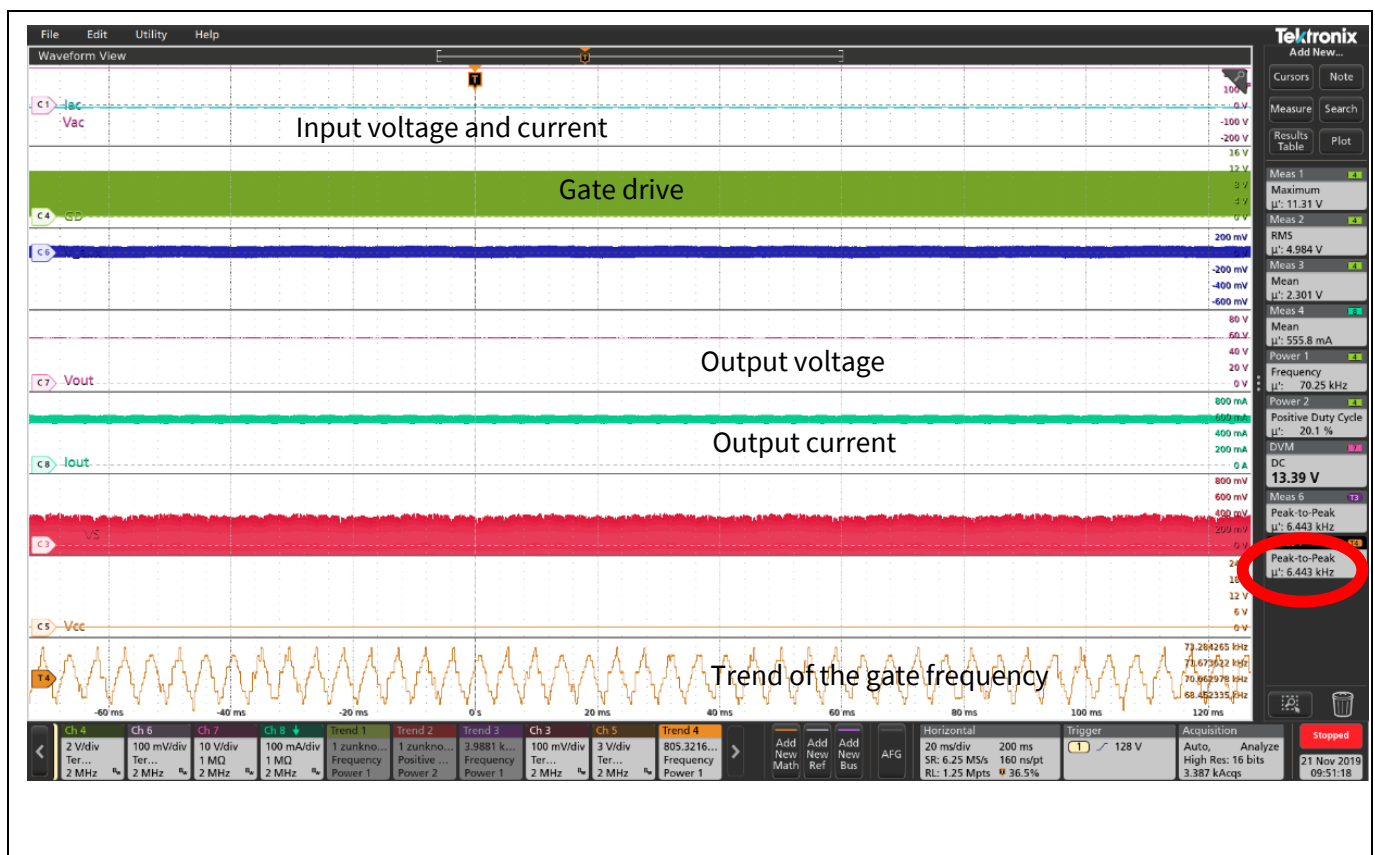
File Edit Utility Help

Waveform View

Tektronix
Add New...

Cursors Note
Measure Search
Results Table Plot

C1 Iac
Vac
Input voltage and current
100
0 V
-100 V
-200 V
16 V
12 V
8 V
4 V
0 V
Gate drive
C4 GD
200 mV
C6
-200 mV
-400 mV
-600 mV
80 V
60 V
40 V
20 V
0 V
Output voltage
C7 Vout
800 mA
600 mA
400 mA
200 mA
0 A
Output current
C8 Iout
800 mV
600 mV
400 mV
200 mV
0 V
C3 VS
24
18
12 V
6 V
0 V
C5 Vcc
73.284265 kHz
71.673622 kHz
70.062978 kHz
68.452335 kHz
Trend of the gate frequency
T4
-60 ms -40 ms -20 ms 0 s 20 ms 40 ms 60 ms 80 ms 100 ms 120 ms

Meas 1
Maximum
µ': 11.31 V
Meas 2
RMS
µ': 4.984 V
Meas 3
Mean
µ': 2.301 V
Meas 4
Mean
µ': 555.8 mA
Power 1
Frequency
µ': 70.25 kHz
Power 2
Positive Duty Cycle
µ': 20.1 %
DVM
DC
13.39 V
Meas 6
Peak-to-Peak
µ': 6.443 kHz
Peak-to-Peak
µ': 6.443 kHz

| Ch 4 | Ch 6 | Ch 7 | Ch 8 | Trend 1 | Trend 2 | Trend 3 | Ch 3 | Ch 5 | Trend 4 |
|---|---|---|---|---|---|---|---|---|---|
| 2 V/div | 100 mV/div | 10 V/div | 100 mA/div | 1 zunkno... | 1 zunkno... | 3.9881 k... | 100 mV/div | 3 V/div | 805.3216... |
| Ter... | Ter... | 1 MΩ | 1 MΩ | Frequency | Positive ... | Frequency | Ter... | Ter... | Frequency |
| 2 MHz | 2 MHz | 2 MHz | 2 MHz | Power 1 | Power 2 | Power 1 | 2 MHz | 2 MHz | Power 1 |

Add New Math
Add New Ref
Add New Bus
AFG

Horizontal
20 ms/div 200 ms
SR: 6.25 MS/s 160 ns/pt
RL: 1.25 Mpts 36.5%

Trigger
1 128 V

Acquisition
Auto, Analyze
High Res: 16 bits
3.387 kAcqs

Stopped
21 Nov 2019
09:51:18